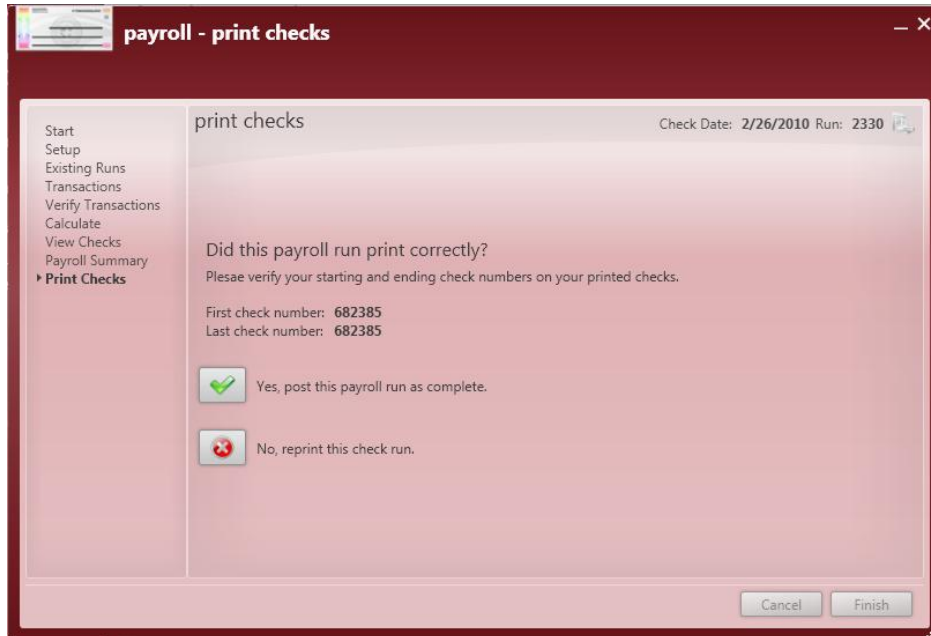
payroll - print checks

_ ×

Start
Setup
Existing Runs
Transactions
Verify Transactions
Calculate
View Checks
Payroll Summary
▸ Print Checks

print checks

Check Date: 2/26/2010 Run: 2330

Did this payroll run print correctly?

Plesae verify your starting and ending check numbers on your printed checks.

First check number: 682385
Last check number: 682385

Yes, post this payroll run as complete.

No, reprint this check run.

Cancel
Finish